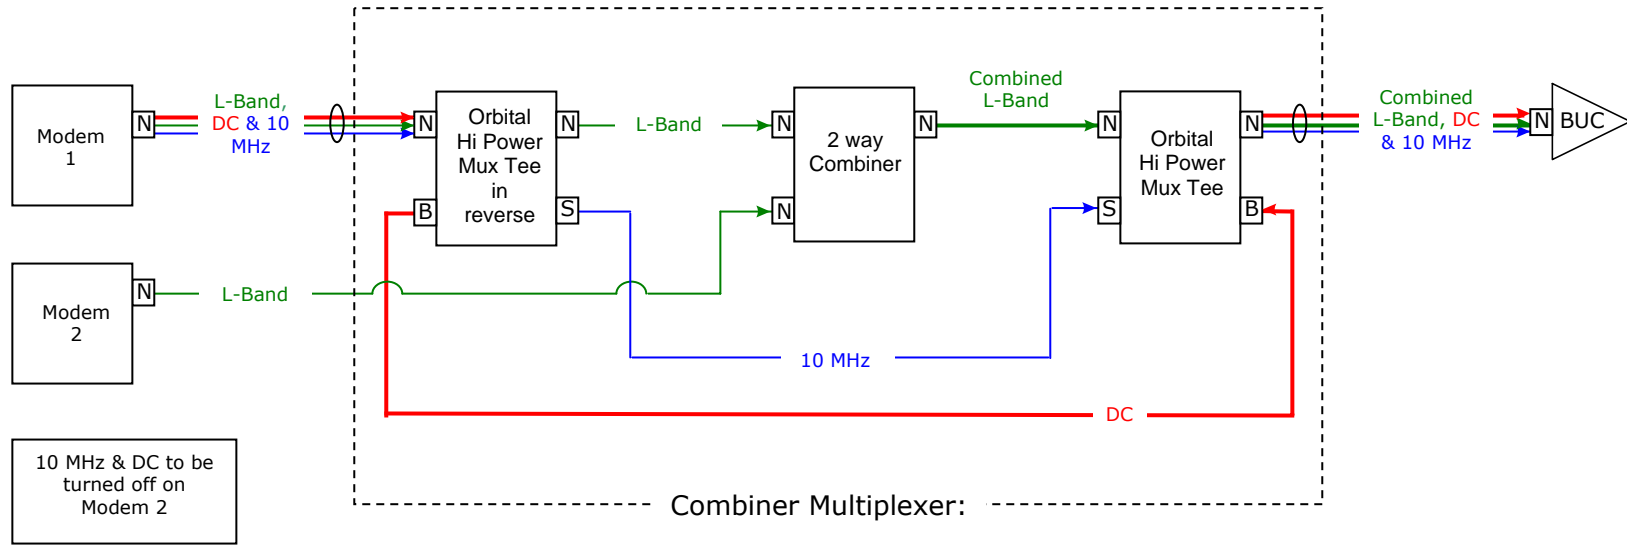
Modem 1

N

L-Band, DC & 10 MHz

N

Orbital Hi Power Mux Tee in reverse

N

B

S

L-Band

N

2 way Combiner

N

N

Combined L-Band

N

Orbital Hi Power Mux Tee

N

S

B

Combined L-Band, DC & 10 MHz

N

BUC

Modem 2

N

L-Band

10 MHz

DC

10 MHz & DC to be turned off on Modem 2

Combiner Multiplexer: